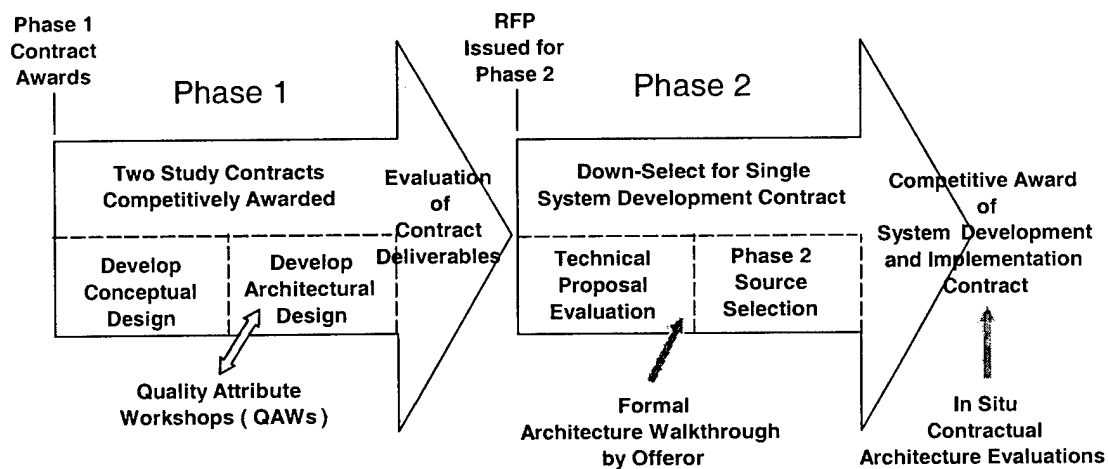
Phase 1 Contract Awards

Phase 1

Two Study Contracts Competitively Awarded

Develop Conceptual Design

Develop Architectural Design

Quality Attribute Workshops ( QAWs )

Evaluation of Contract Deliverables

RFP Issued for Phase 2

Phase 2

Down-Select for Single System Development Contract

Technical Proposal Evaluation

Phase 2 Source Selection

Formal Architecture Walkthrough by Offeror

Competitive Award of System Development and Implementation Contract

In Situ Contractual Architecture Evaluations